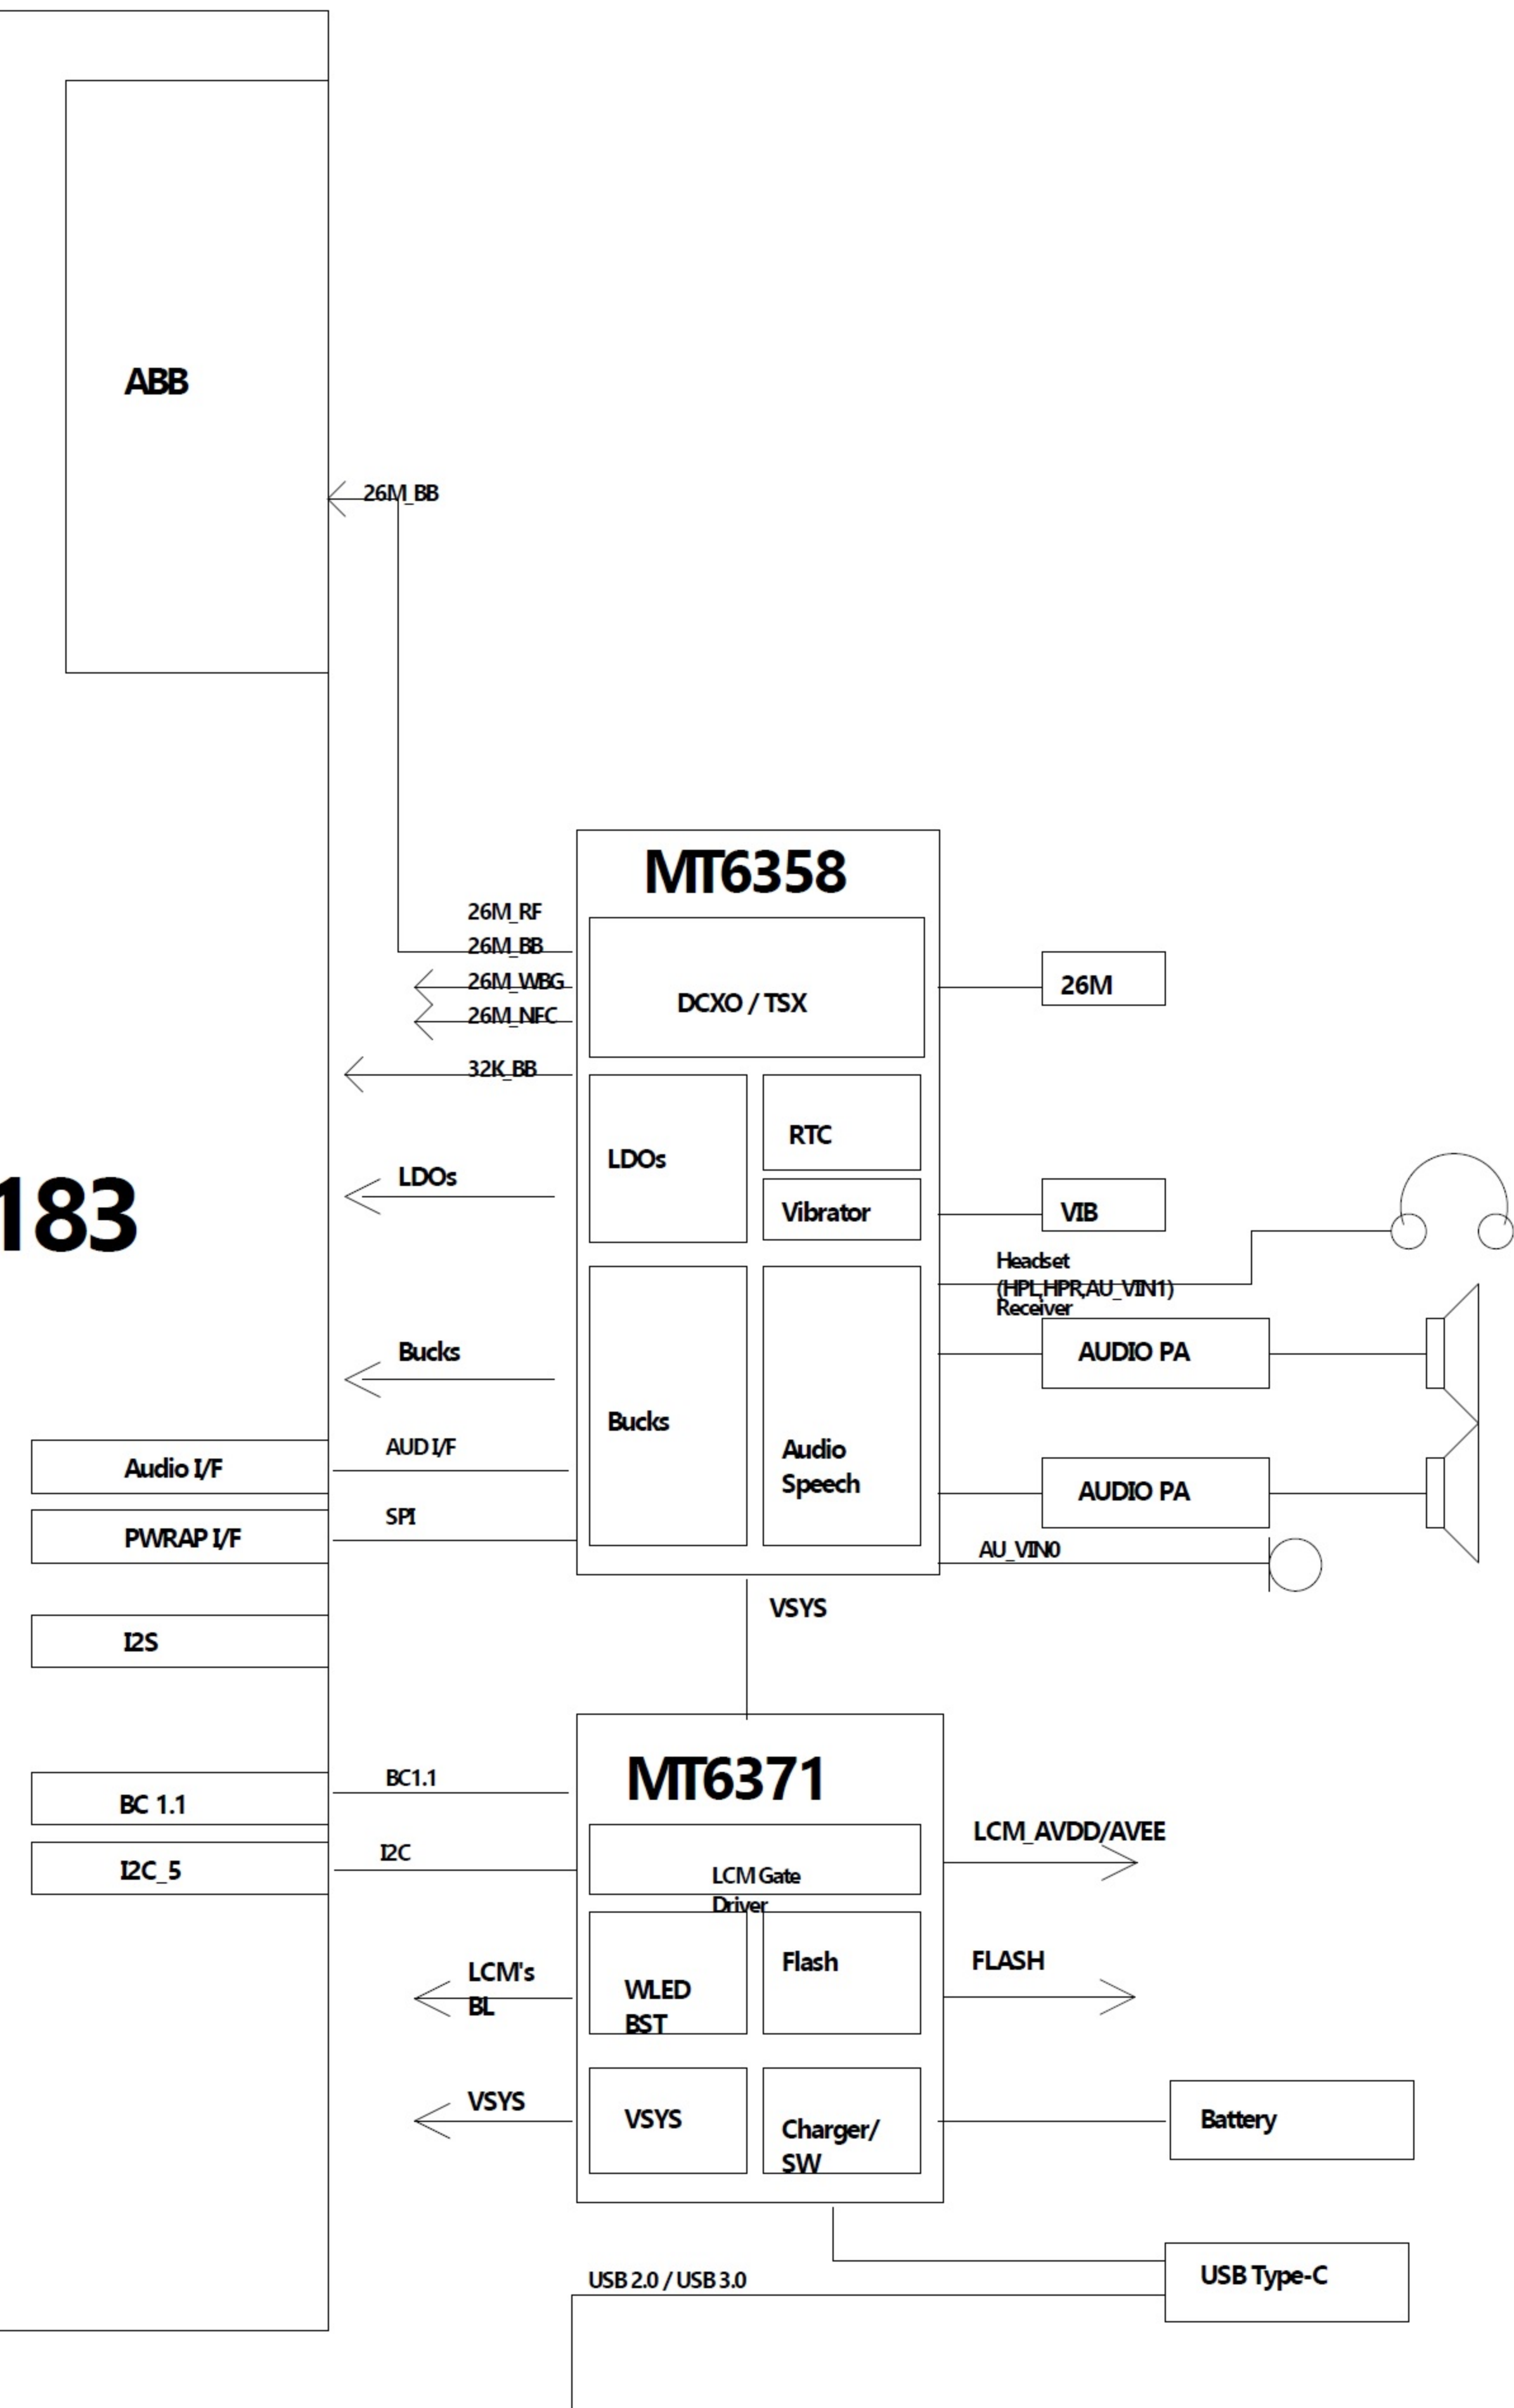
ABB

26M_BB

183

MT6358

26M_RF
26M_BB
26M_WBG
26M_NFC

DCXO / TSX

26M

32K_BB

LDOs

RTC

LDOs

Vibrator

VIB

Headset (HPL,HPR,AU_VIN1)
Receiver

Bucks

AUDIO PA

Bucks

Audio Speech

Audio I/F

AUD I/F

AUDIO PA

PWRAP I/F

SPI

AU_VIN0

VSYS

I2S

MT6371

BC 1.1

BC1.1

I2C_5

I2C

LCM_AVDD/AVEE

LCM Gate Driver

LCM's BL

WLED BST

Flash

FLASH

VSYS

VSYS

Charger/ SW

Battery

USB 2.0 / USB 3.0

USB Type-C